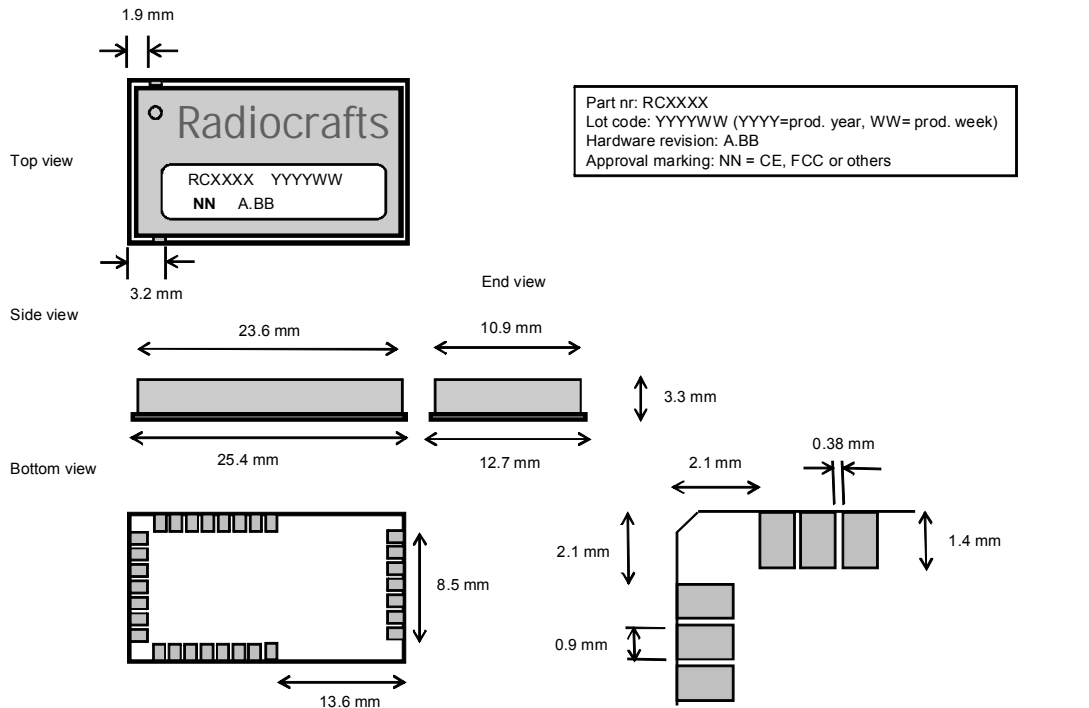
1.9 mm

Top view

Radiocrafts

RCXXXX YYYYWW
NN A.BB

3.2 mm

Part nr: RCXXXX
Lot code: YYYYWW (YYYY=prod. year, WW= prod. week)
Hardware revision: A.BB
Approval marking: NN = CE, FCC or others

End view

Side view

23.6 mm

10.9 mm

3.3 mm

25.4 mm

12.7 mm

Bottom view

2.1 mm

0.38 mm

2.1 mm

1.4 mm

8.5 mm

0.9 mm

13.6 mm